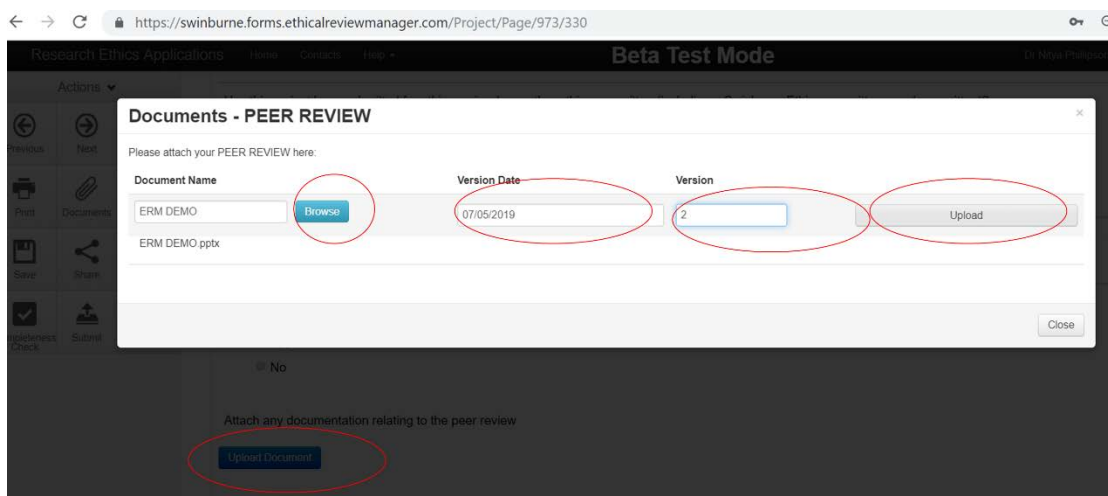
https://swinburne.forms.ethicalreviewmanager.com/Project/Page/973/330

Research Ethics Applications Home Contacts Help

Beta Test Mode

Dr Nnya Phillipson

Actions

Previous Next

Print Documents

Save Share

Completeness Check Submit

Documents - PEER REVIEW

×

Please attach your PEER REVIEW here:

| Document Name | | Version Date | Version | |
|---|---|---|---|---|
| ERM DEMO | Browse | 07/05/2019 | 2 | Upload |

ERM DEMO.pptx

Close

No

Attach any documentation relating to the peer review

Upload Document